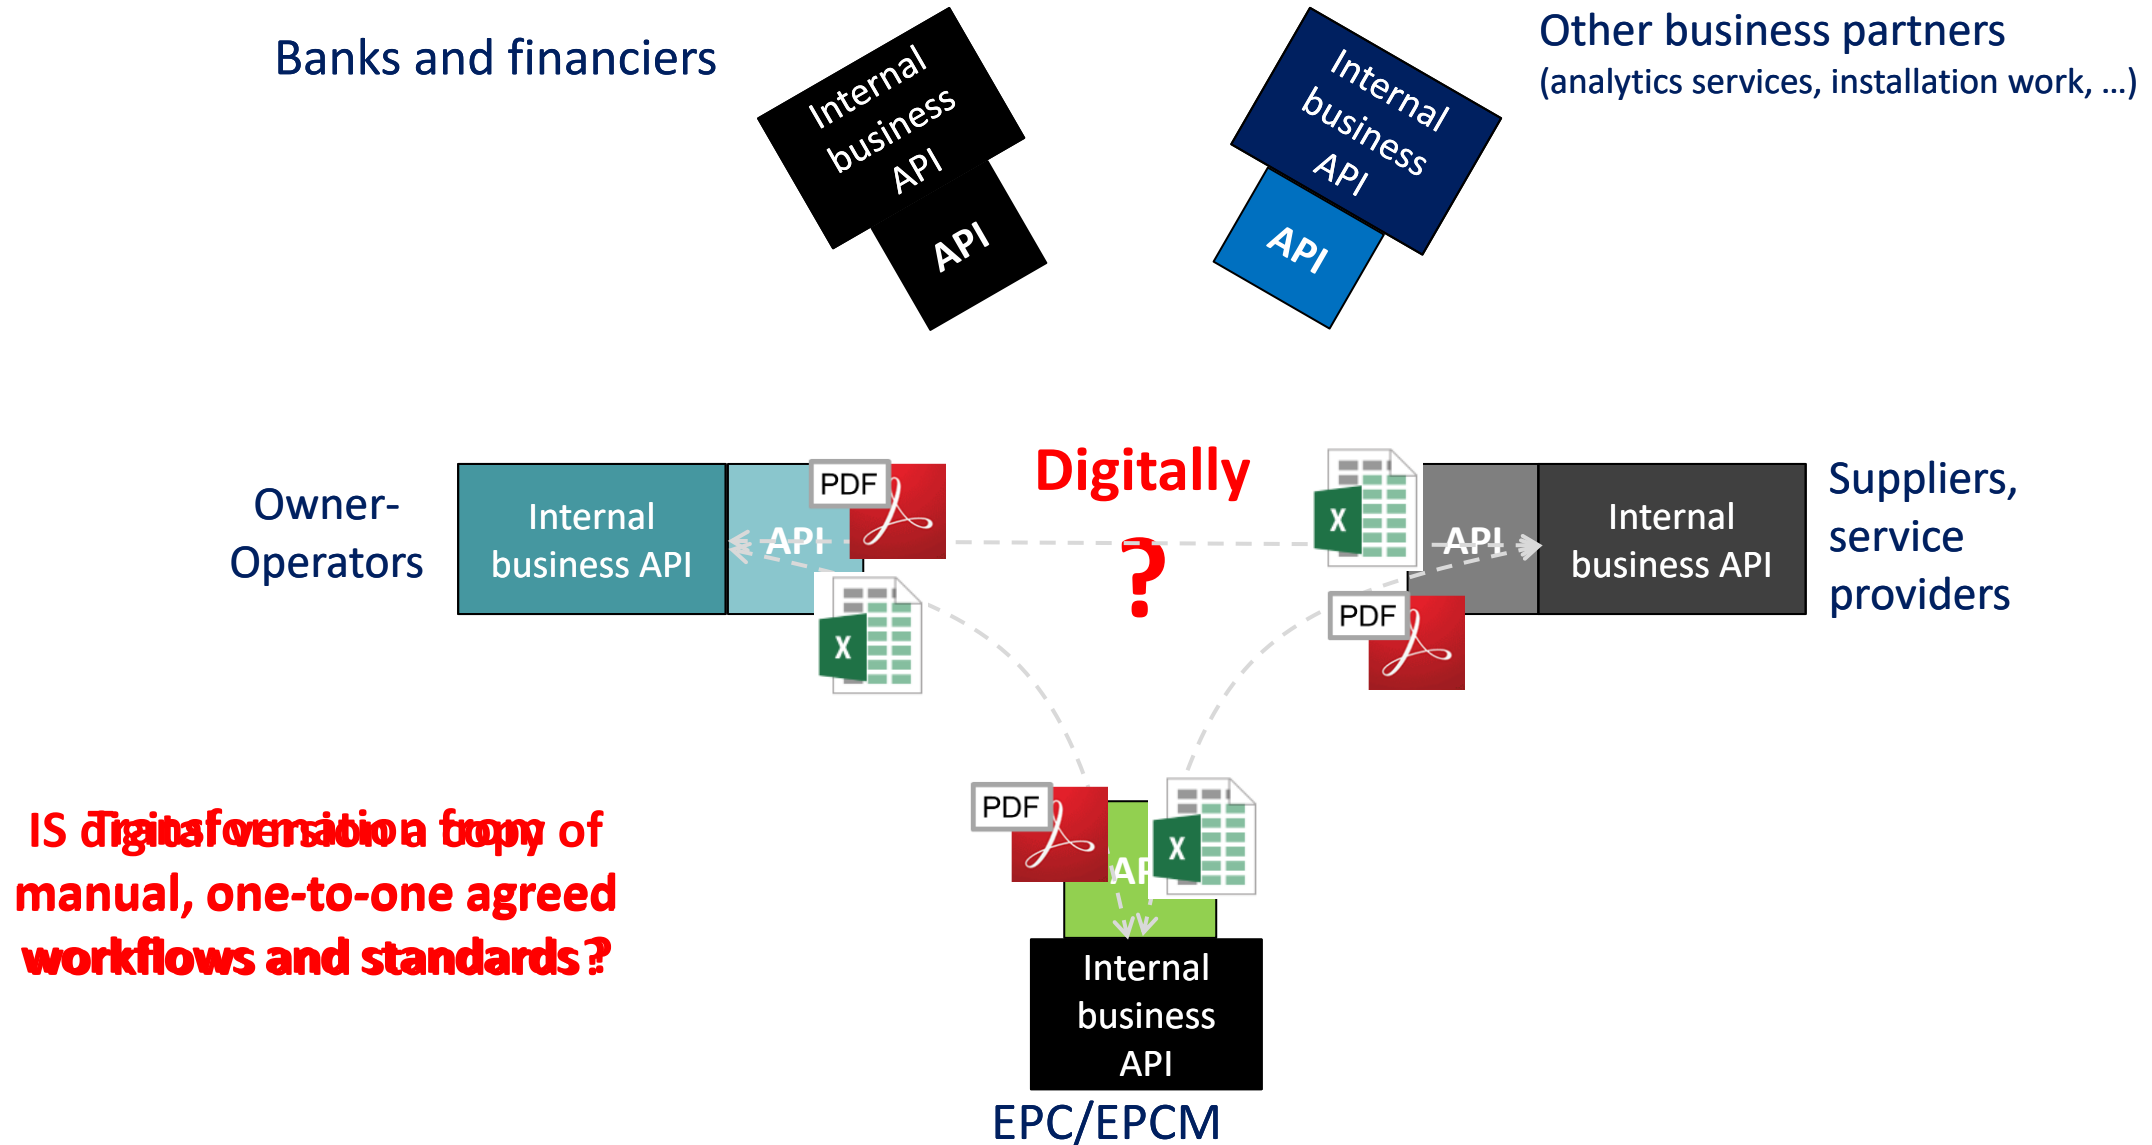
Banks and financiers

Internal business API

API

Internal business API

API

Other business partners
(analytics services, installation work, ...)

Owner-Operators

Internal business API

API

PDF

Digitally

?

API

Internal business API

Suppliers, service providers

PDF

IS digital version a copy of
Transformation from
manual, one-to-one agreed workflows and standards?

PDF

AP

Internal business API

EPC/EPCM